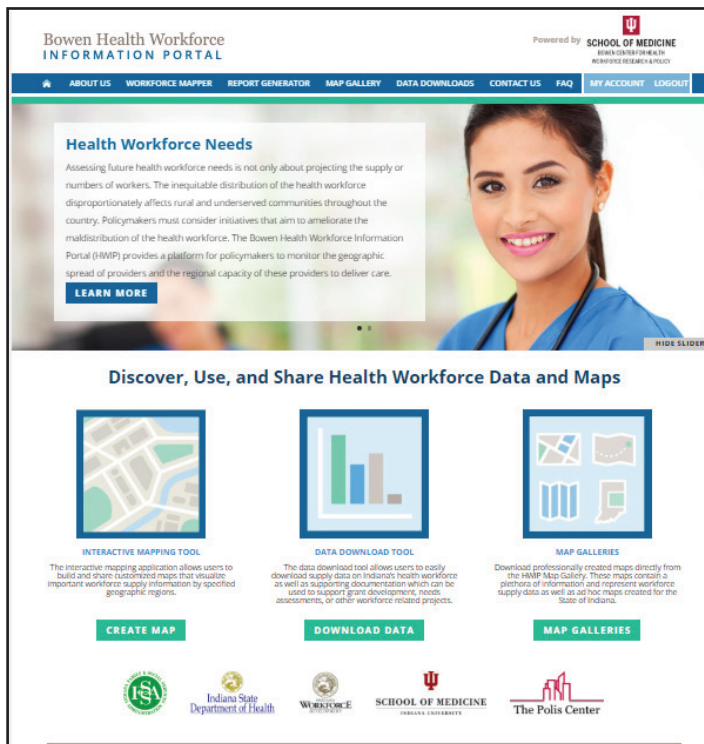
Bowen Health Workforce
INFORMATION PORTAL

Powered by SCHOOL OF MEDICINE
BOWEN CENTER FOR HEALTH WORKFORCE RESEARCH & POLICY

ABOUT US WORKFORCE MAPPER REPORT GENERATOR MAP GALLERY DATA DOWNLOADS CONTACT US FAQ MY ACCOUNT LOGOUT

Health Workforce Needs

Assessing future health workforce needs is not only about projecting the supply or numbers of workers. The inequitable distribution of the health workforce disproportionately affects rural and underserved communities throughout the country. Policymakers must consider initiatives that aim to ameliorate the maldistribution of the health workforce. The Bowen Health Workforce Information Portal (HWIP) provides a platform for policymakers to monitor the geographic spread of providers and the regional capacity of these providers to deliver care.

LEARN MORE

HIDE SLIDER

Discover, Use, and Share Health Workforce Data and Maps

INTERACTIVE MAPPING TOOL
The interactive mapping application allows users to build and share customized maps that visualize important workforce supply information by specified geographic regions.

CREATE MAP

DATA DOWNLOAD TOOL
The data download tool allows users to easily download supply data on Indiana's health workforce as well as supporting documentation which can be used to support grant development, needs assessments, or other workforce related projects.

DOWNLOAD DATA

MAP GALLERIES
Download professionally created maps directly from the HWIP Map Gallery. These maps contain a plethora of information and represent workforce supply data as well as ad hoc maps created for the State of Indiana.

MAP GALLERIES

IFSSA

Indiana State Department of Health

WORKFORCE

SCHOOL OF MEDICINE
INDIANA UNIVERSITY

The Polis Center